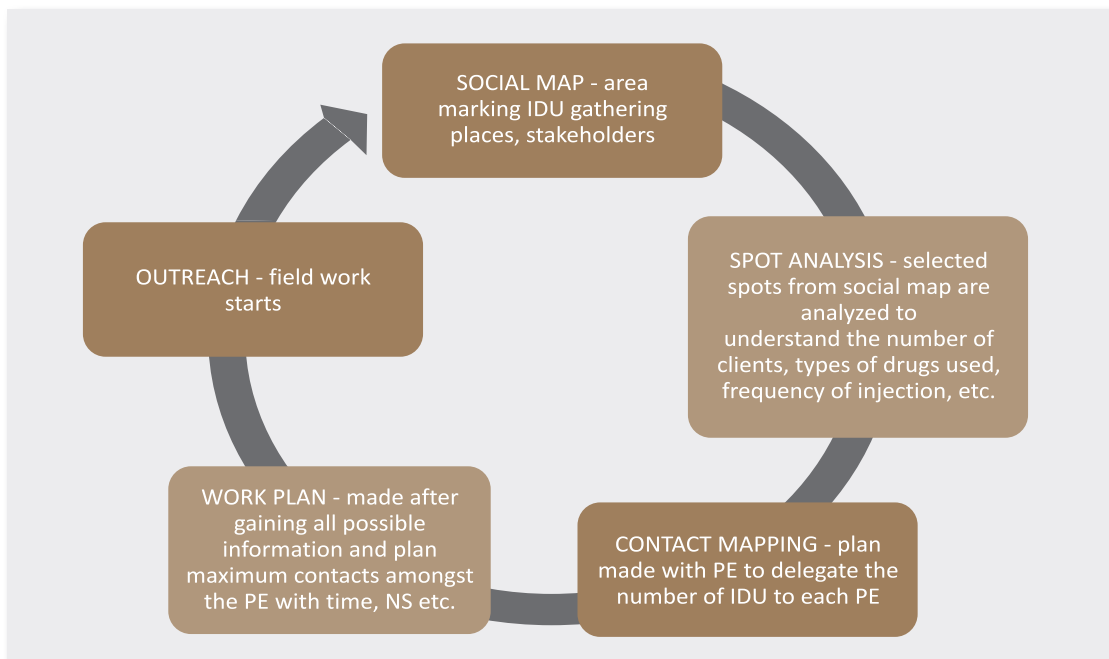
SOCIAL MAP - area marking IDU gathering places, stakeholders

SPOT ANALYSIS - selected spots from social map are analyzed to understand the number of clients, types of drugs used, frequency of injection, etc.

CONTACT MAPPING - plan made with PE to delegate the number of IDU to each PE

WORK PLAN - made after gaining all possible information and plan maximum contacts amongst the PE with time, NS etc.

OUTREACH - field work starts